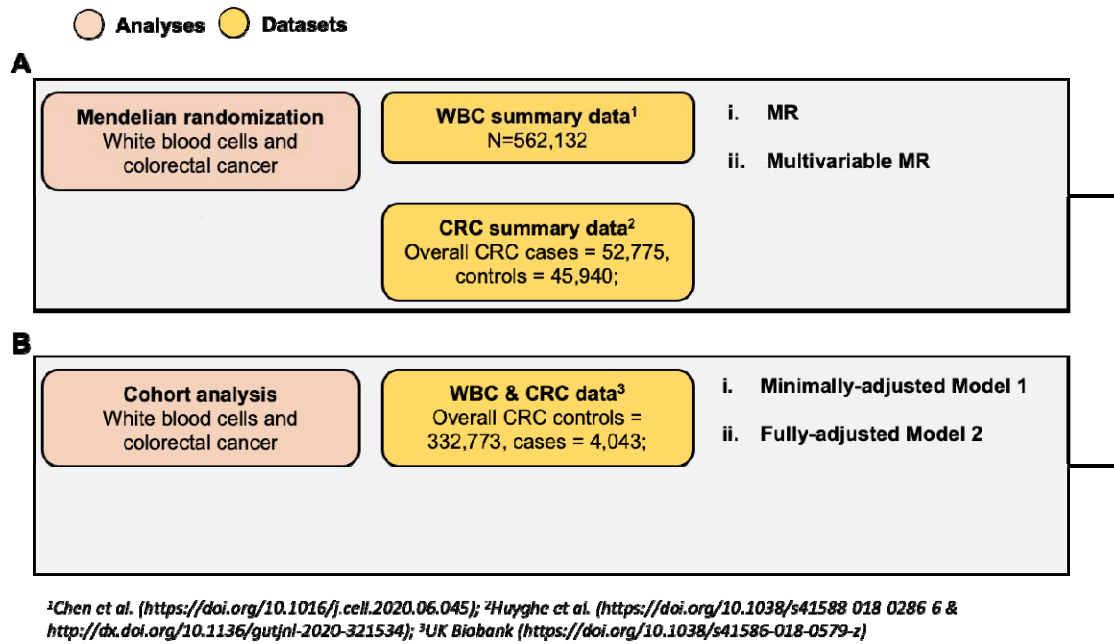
Analyses Datasets

A

Mendelian randomization
White blood cells and colorectal cancer

WBC summary data$^1$
N=562,132

i. MR

ii. Multivariable MR

CRC summary data$^2$
Overall CRC cases = 52,775, controls = 45,940;

B

Cohort analysis
White blood cells and colorectal cancer

WBC & CRC data$^3$
Overall CRC controls = 332,773, cases = 4,043;

i. Minimally-adjusted Model 1

ii. Fully-adjusted Model 2

$^1$Chen et al. (https://doi.org/10.1016/j.cell.2020.06.045); $^2$Huyghe et al. (https://doi.org/10.1038/s41588 018 0286 6 & http://dx.doi.org/10.1136/gutjnl-2020-321534); $^3$UK Biobank (https://doi.org/10.1038/s41586-018-0579-z)